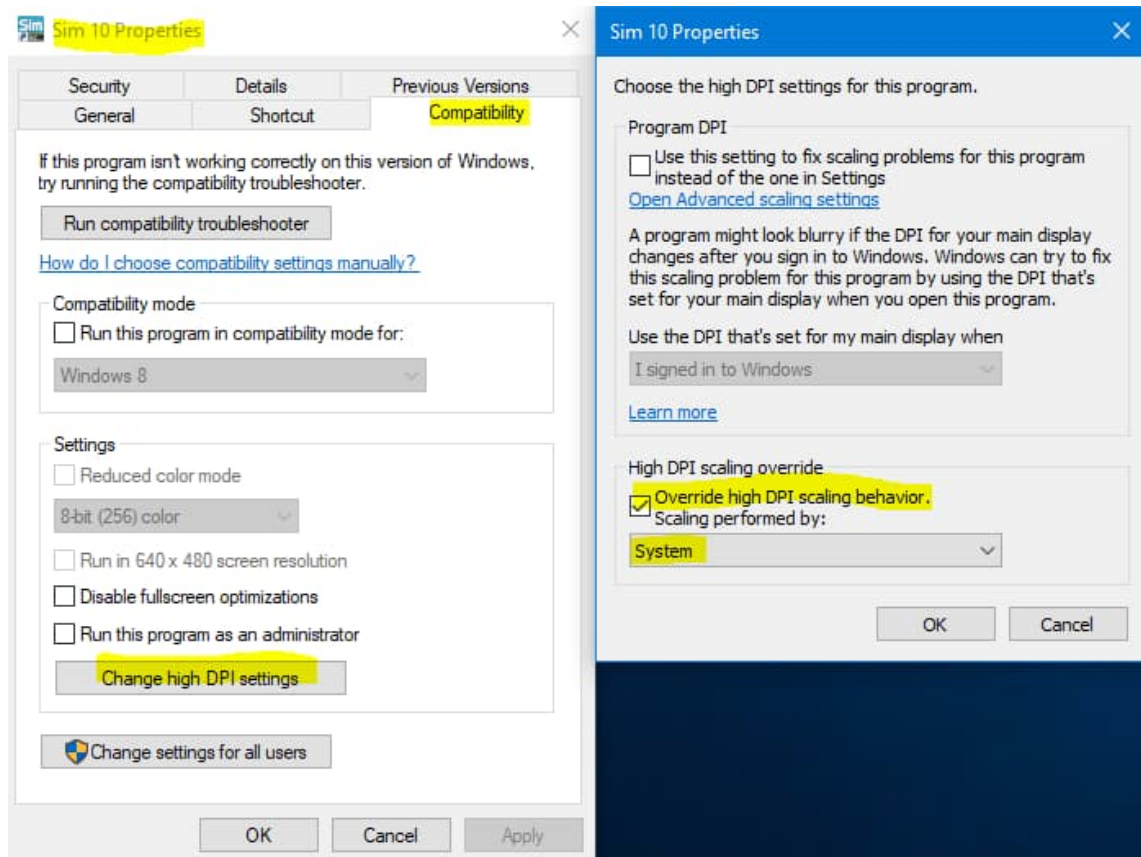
Sim 10 Properties

Security | Details | Previous Versions
General | Shortcut | Compatibility

If this program isn't working correctly on this version of Windows, try running the compatibility troubleshooter.

Run compatibility troubleshooter

How do I choose compatibility settings manually?

Compatibility mode
Run this program in compatibility mode for:
Windows 8

Settings
Reduced color mode
8-bit (256) color
Run in 640 x 480 screen resolution
Disable fullscreen optimizations
Run this program as an administrator
Change high DPI settings

Change settings for all users

OK Cancel Apply

Sim 10 Properties

Choose the high DPI settings for this program.

Program DPI
Use this setting to fix scaling problems for this program instead of the one in Settings
Open Advanced scaling settings

A program might look blurry if the DPI for your main display changes after you sign in to Windows. Windows can try to fix this scaling problem for this program by using the DPI that's set for your main display when you open this program.

Use the DPI that's set for my main display when
I signed in to Windows

Learn more

High DPI scaling override
Override high DPI scaling behavior.
Scaling performed by:
System

OK Cancel